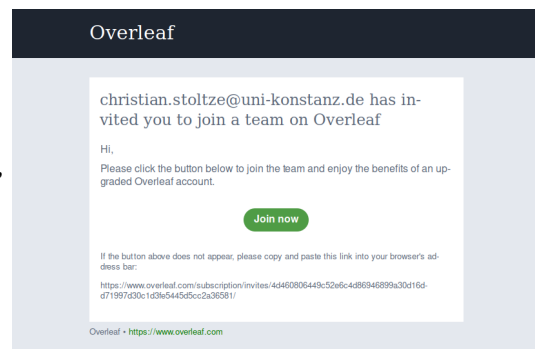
Overleaf

christian.stoltze@uni-konstanz.de has invited you to join a team on Overleaf

Hi,

Please click the button below to join the team and enjoy the benefits of an upgraded Overleaf account.

Join now

If the button above does not appear, please copy and paste this link into your browser's address bar:

https://www.overleaf.com/subscription/invites/4d460806449c52e6c4d86946899a30d16d-d71997d30c1d3fe5445d5cc2a36581/

Overleaf • https://www.overleaf.com